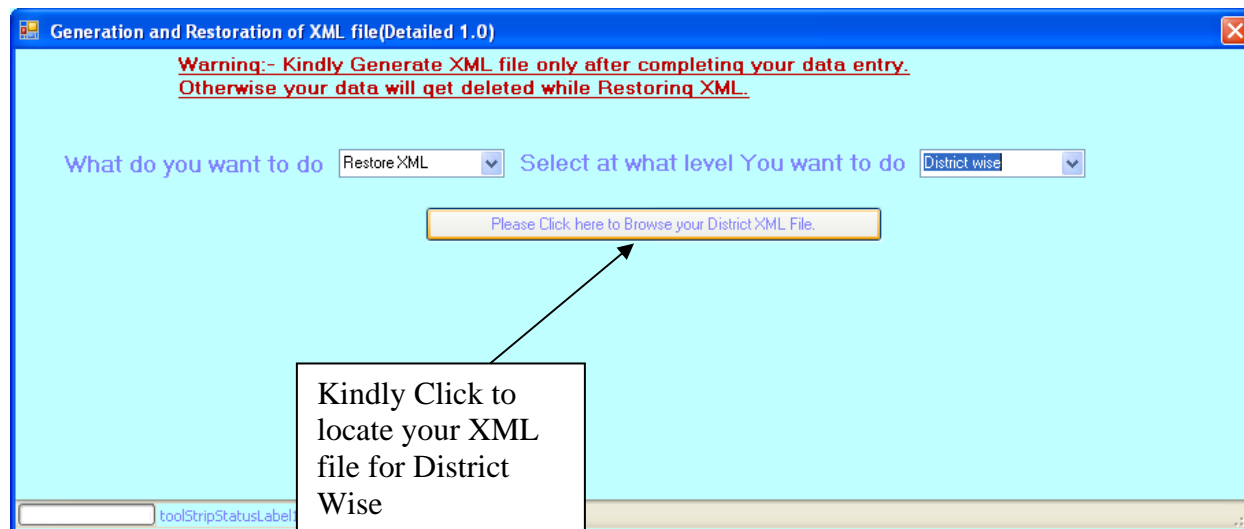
Generation and Restoration of XML file(Detailed 1.0)

Warning:- Kindly Generate XML file only after completing your data entry. Otherwise your data will get deleted while Restoring XML.

What do you want to do Restore XML Select at what level You want to do District wise

Please Click here to Browse your District XML File.

Kindly Click to locate your XML file for District Wise

toolStripStatusLabel1